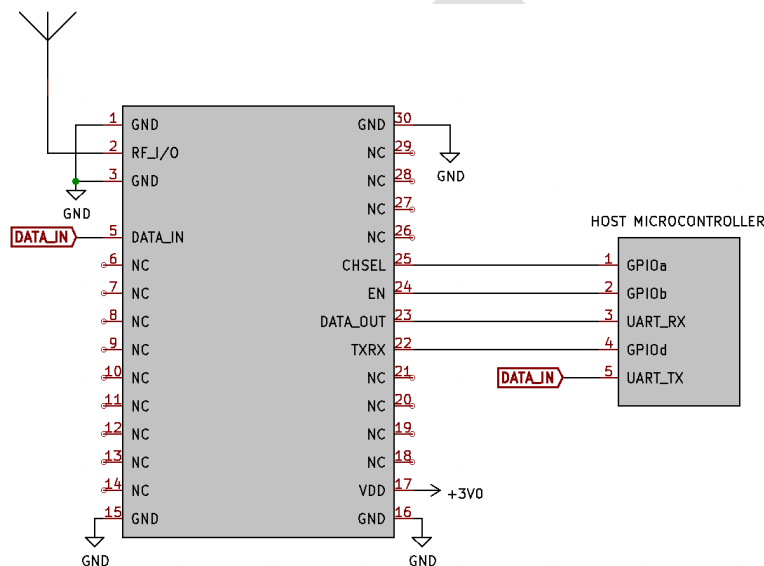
1 GND
2 RF_I/O
3 GND
GND
DATA_IN
5 DATA_IN
6 NC
7 NC
8 NC
9 NC
10 NC
11 NC
12 NC
13 NC
14 NC
15 GND
GND

GND 30
GND
NC 29
NC 28
NC 27
NC 26
CHSEL 25
EN 24
DATA_OUT 23
TXRX 22
NC 21
NC 20
NC 19
NC 18
VDD 17
+3V0
GND 16
GND

HOST MICROCONTROLLER
1 GPIOa
2 GPIOb
3 UART_RX
4 GPIOd
DATA_IN
5 UART_TX